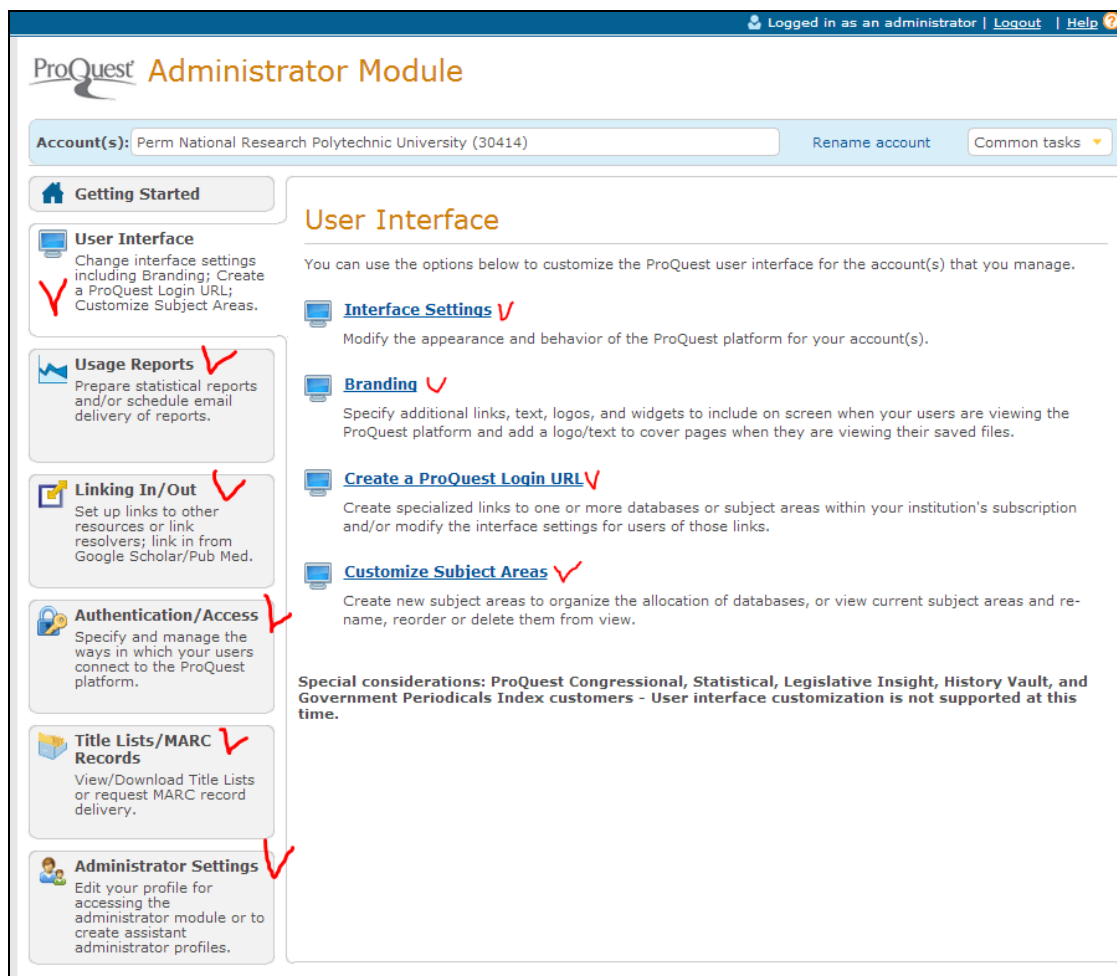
Logged in as an administrator | Logout | Help

ProQuest Administrator Module

Account(s): Perm National Research Polytechnic University (30414)

Rename account

Common tasks

Getting Started

User Interface
Change interface settings including Branding; Create a ProQuest Login URL; Customize Subject Areas.

Usage Reports
Prepare statistical reports and/or schedule email delivery of reports.

Linking In/Out
Set up links to other resources or link resolvers; link in from Google Scholar/Pub Med.

Authentication/Access
Specify and manage the ways in which your users connect to the ProQuest platform.

Title Lists/MARC Records
View/Download Title Lists or request MARC record delivery.

Administrator Settings
Edit your profile for accessing the administrator module or to create assistant administrator profiles.

User Interface

You can use the options below to customize the ProQuest user interface for the account(s) that you manage.

Interface Settings
Modify the appearance and behavior of the ProQuest platform for your account(s).

Branding
Specify additional links, text, logos, and widgets to include on screen when your users are viewing the ProQuest platform and add a logo/text to cover pages when they are viewing their saved files.

Create a ProQuest Login URL
Create specialized links to one or more databases or subject areas within your institution's subscription and/or modify the interface settings for users of those links.

Customize Subject Areas
Create new subject areas to organize the allocation of databases, or view current subject areas and rename, reorder or delete them from view.

Special considerations: ProQuest Congressional, Statistical, Legislative Insight, History Vault, and Government Periodicals Index customers - User interface customization is not supported at this time.